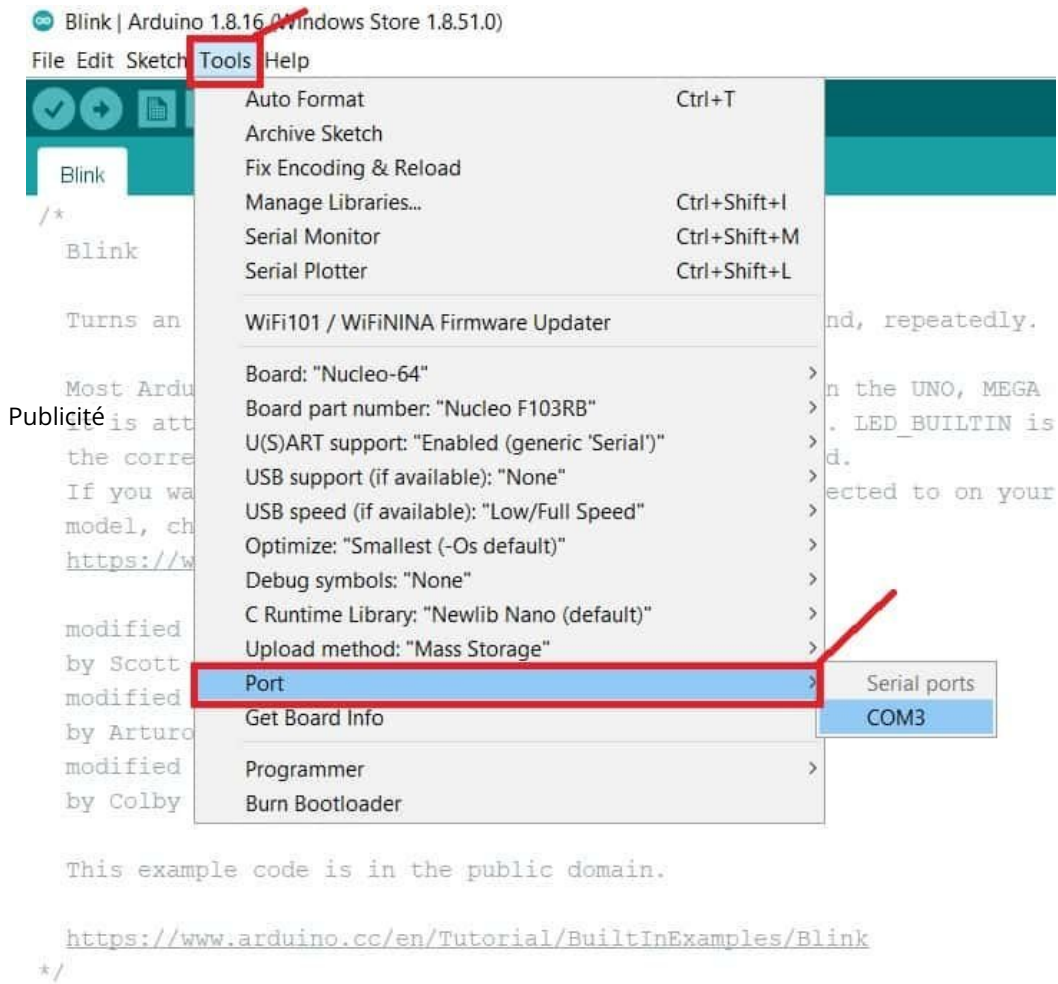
Blink | Arduino 1.8.16 (Windows Store 1.8.51.0)

File Edit Sketch Tools Help

Blink

Auto Format Ctrl+T
Archive Sketch
Fix Encoding & Reload
Manage Libraries... Ctrl+Shift+I
Serial Monitor Ctrl+Shift+M
Serial Plotter Ctrl+Shift+L

WiFi101 / WiFiNINA Firmware Updater

Board: "Nucleo-64"
Board part number: "Nucleo F103RB"
U(S)ART support: "Enabled (generic 'Serial')"
USB support (if available): "None"
USB speed (if available): "Low/Full Speed"
Optimize: "Smallest (-Os default)"
Debug symbols: "None"
C Runtime Library: "Newlib Nano (default)"
Upload method: "Mass Storage"
Port
Get Board Info

Programmer
Burn Bootloader

Serial ports
COM3

/*
Blink

Turns an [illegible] nd, repeatedly.

Most Ardu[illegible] n the UNO, MEGA
it is att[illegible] . LED_BUILTIN is
the corre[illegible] d.
If you wa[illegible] ected to on your
model, ch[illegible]
https://w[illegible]

modified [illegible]
by Scott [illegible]
modified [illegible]
by Arturo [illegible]
modified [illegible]
by Colby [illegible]

This example code is in the public domain.

https://www.arduino.cc/en/Tutorial/BuiltInExamples/Blink
*/

Publicité